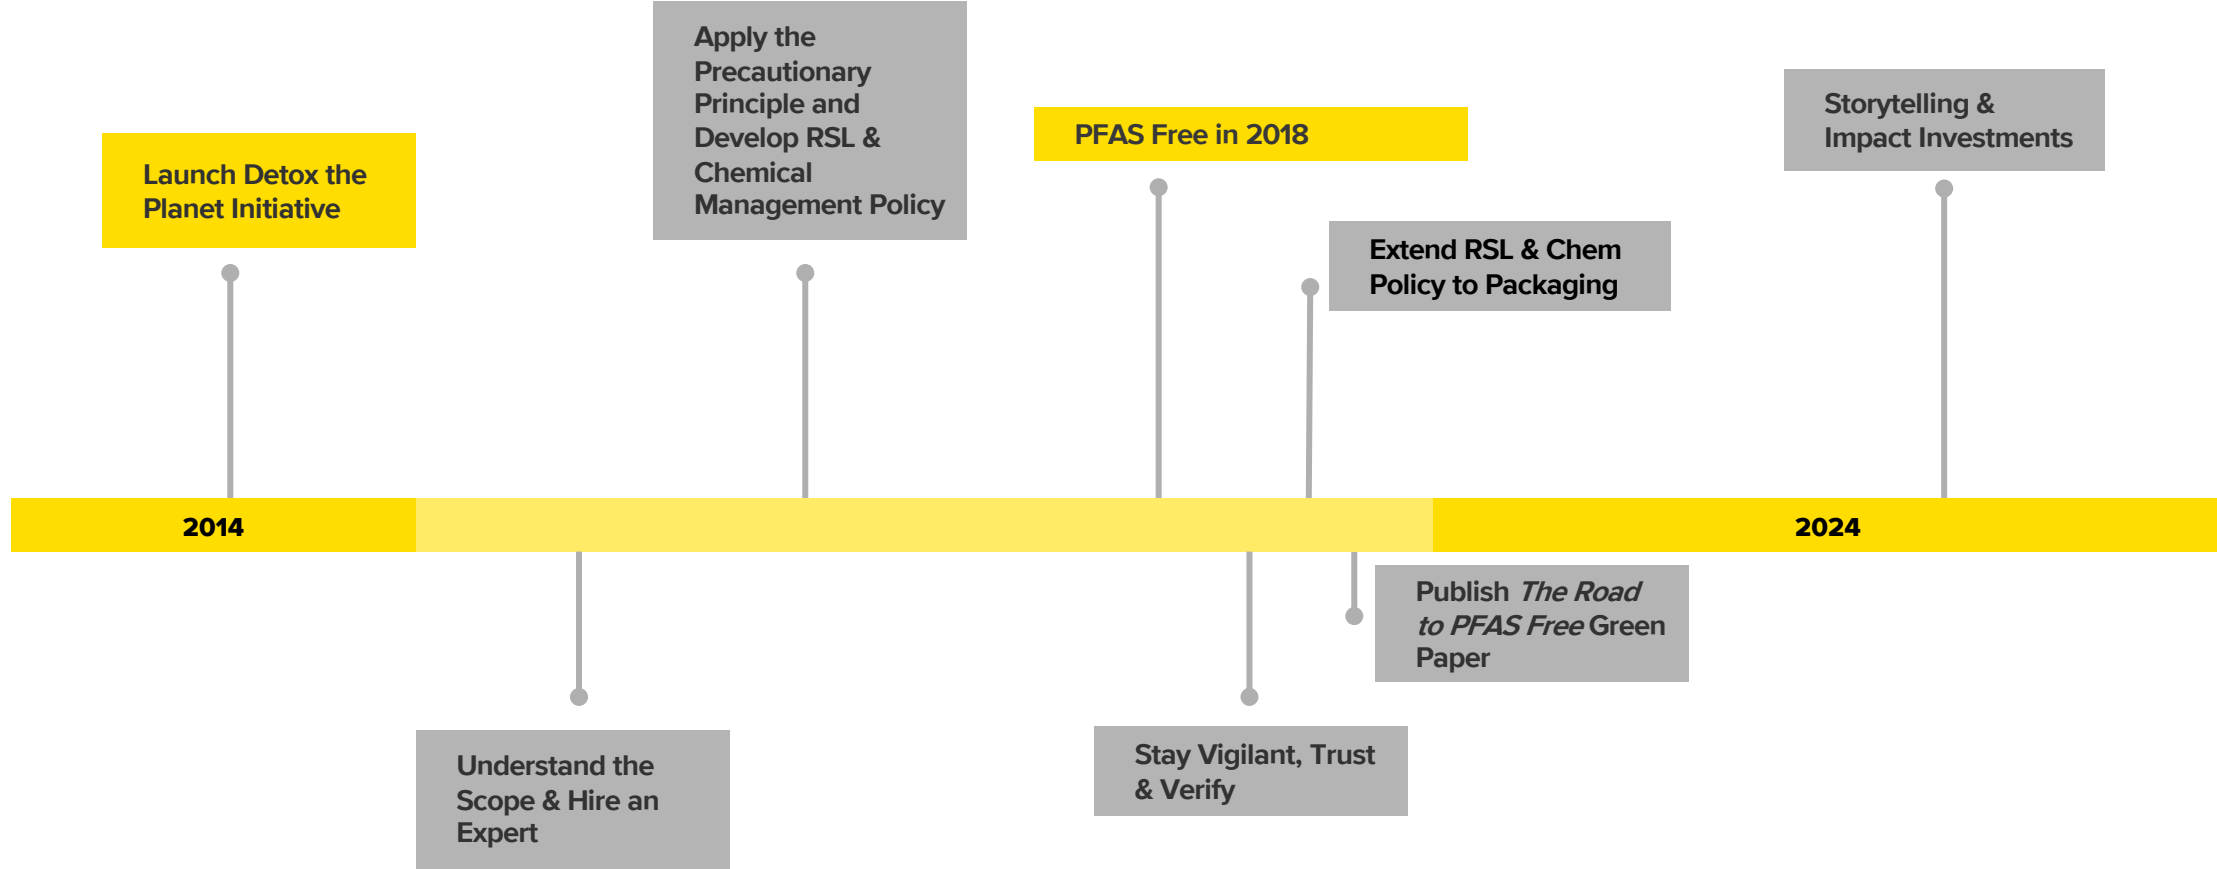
Apply the Precautionary Principle and Develop RSL & Chemical Management Policy

PFAS Free in 2018

Storytelling & Impact Investments

Launch Detox the Planet Initiative

Extend RSL & Chem Policy to Packaging

2014

2024

Publish *The Road to PFAS Free* Green Paper

Understand the Scope & Hire an Expert

Stay Vigilant, Trust & Verify